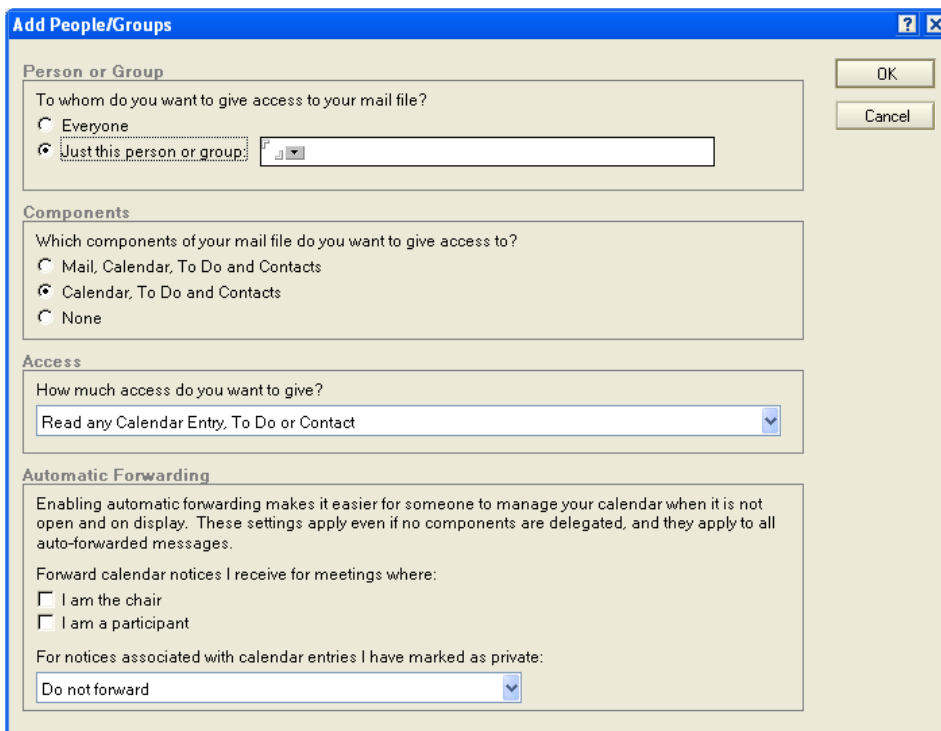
Add People/Groups

? X

OK

Cancel

Person or Group

To whom do you want to give access to your mail file?

Everyone

Just this person or group:

Components

Which components of your mail file do you want to give access to?

Mail, Calendar, To Do and Contacts

Calendar, To Do and Contacts

None

Access

How much access do you want to give?

Read any Calendar Entry, To Do or Contact

Automatic Forwarding

Enabling automatic forwarding makes it easier for someone to manage your calendar when it is not open and on display. These settings apply even if no components are delegated, and they apply to all auto-forwarded messages.

Forward calendar notices I receive for meetings where:

I am the chair

I am a participant

For notices associated with calendar entries I have marked as private:

Do not forward